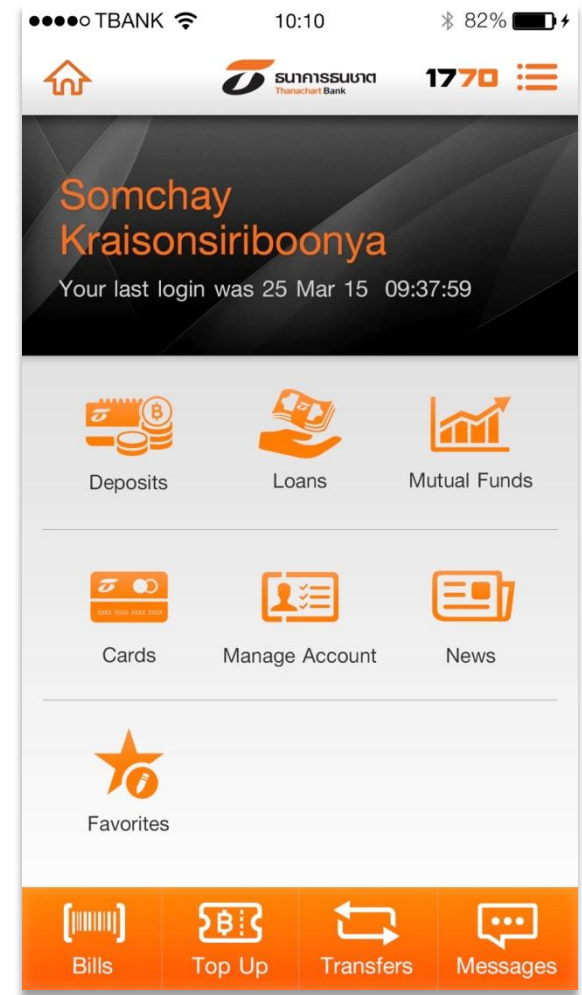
●●●●○ TBANK 10:10 82%

ธนาคารธนชาต Thanachart Bank 1770

Somchay Kraisonsiriboonya
Your last login was 25 Mar 15 09:37:59

Deposits
Loans
Mutual Funds

Cards
Manage Account
News

Favorites

Bills
Top Up
Transfers
Messages